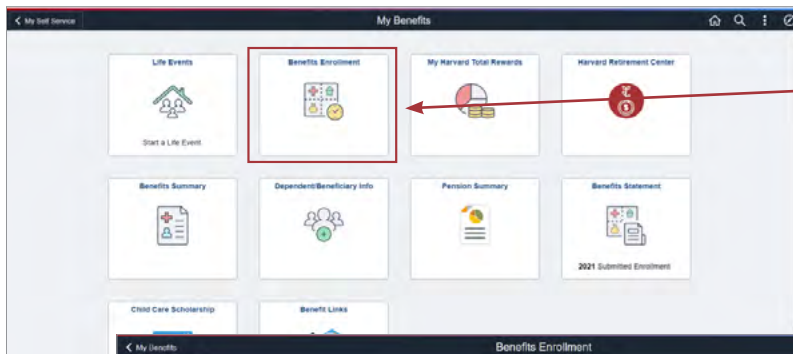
< My Self Service

My Benefits

Life Events

Start a Life Event

Benefits Enrollment

My Harvard Total Rewards

Harvard Retirement Center

Benefits Summary

Dependent/Beneficiary Info

Pension Summary

Benefits Statement

2021 Submitted Enrollment

Child Care Scholarship

Benefit Links

< My Benefits

Benefits Enrollment